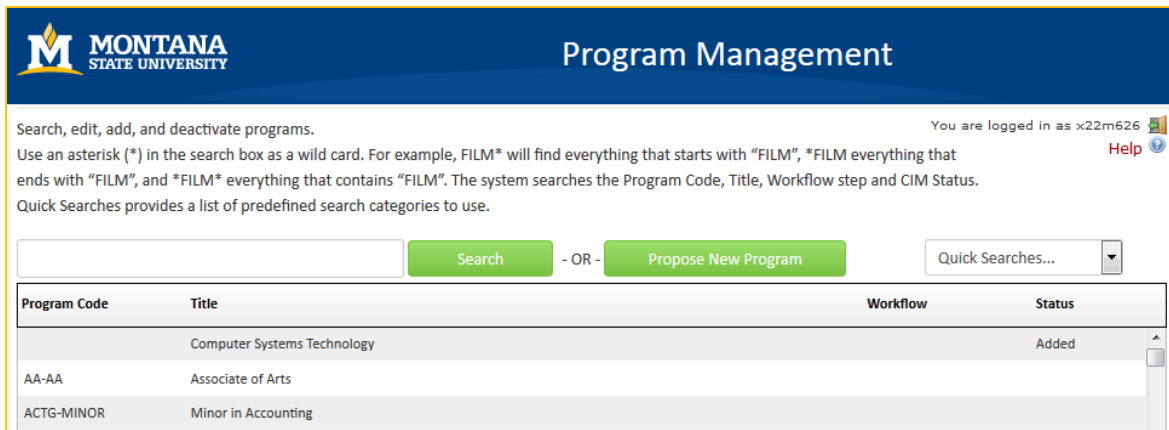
MONTANA STATE UNIVERSITY

Program Management

Search, edit, add, and deactivate programs.

You are logged in as x22m626

Help

Use an asterisk (*) in the search box as a wild card. For example, FILM* will find everything that starts with “FILM”, *FILM everything that ends with “FILM”, and *FILM* everything that contains “FILM”. The system searches the Program Code, Title, Workflow step and CIM Status.

Quick Searches provides a list of predefined search categories to use.

Search - OR - Propose New Program

Quick Searches...

| Program Code | Title | Workflow | Status |
|---|---|---|---|
| | Computer Systems Technology | | Added |
| AA-AA | Associate of Arts | | |
| ACTG-MINOR | Minor in Accounting | | |